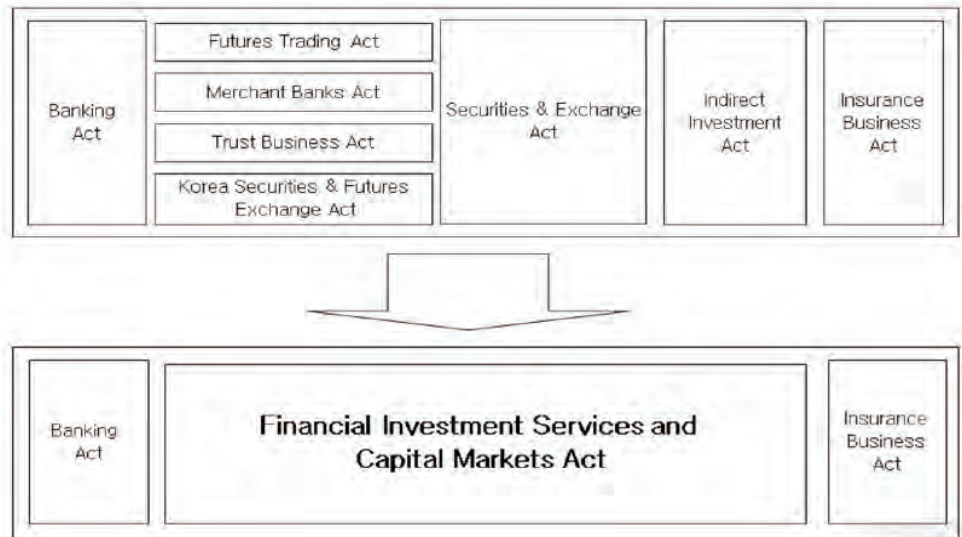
Banking Act

Futures Trading Act

Merchant Banks Act

Trust Business Act

Korea Securities & Futures Exchange Act

Securities & Exchange Act

Indirect Investment Act

Insurance Business Act

Banking Act

Financial Investment Services and Capital Markets Act

Insurance Business Act